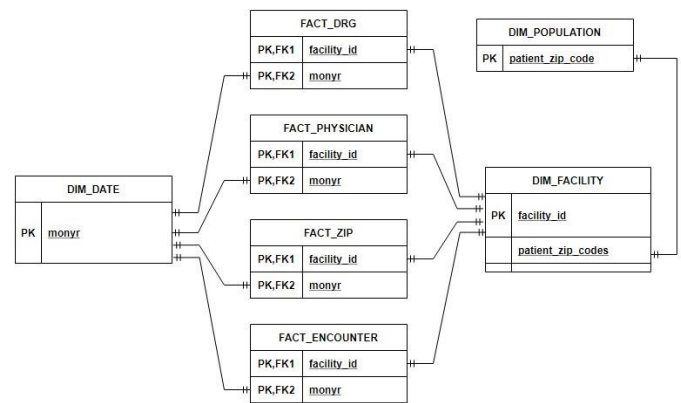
FACT_DRG

| PK,FK1 | facility_id |
|---|---|
| PK,FK2 | monyr |

DIM_POPULATION

| PK | patient_zip_code |
|---|---|

FACT_PHYSICIAN

| PK,FK1 | facility_id |
|---|---|
| PK,FK2 | monyr |

DIM_DATE

| PK | monyr |
|---|---|

DIM_FACILITY

| PK | facility_id |
|---|---|
| | patient_zip_codes |

FACT_ZIP

| PK,FK1 | facility_id |
|---|---|
| PK,FK2 | monyr |

FACT_ENCOUNTER

| PK,FK1 | facility_id |
|---|---|
| PK,FK2 | monyr |